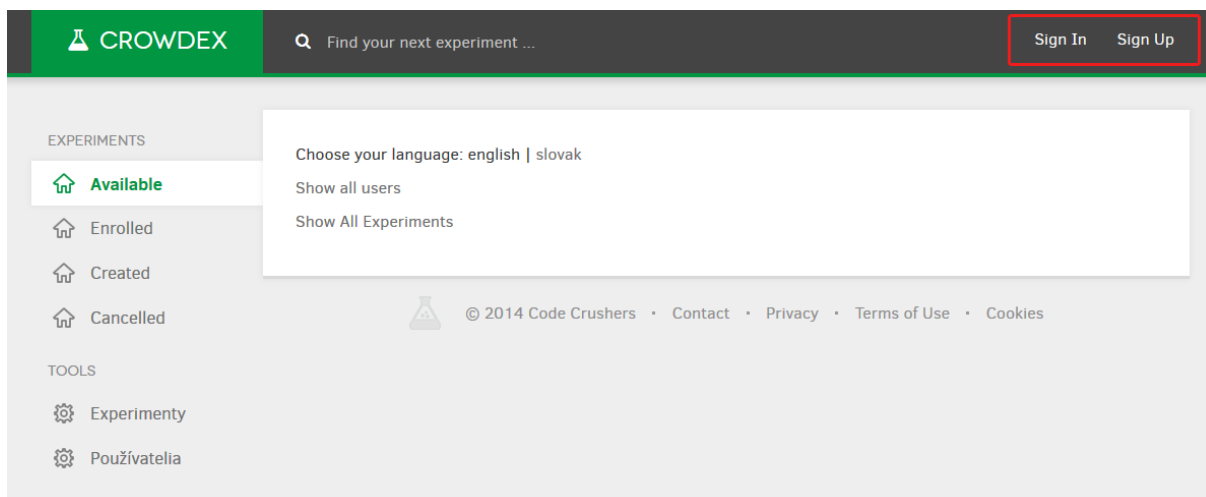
CROWDEX

Find your next experiment ...

Sign In Sign Up

EXPERIMENTS

Available

Enrolled

Created

Cancelled

TOOLS

Experimenty

Používatelia

Choose your language: english | slovak

Show all users

Show All Experiments

© 2014 Code Crushers · Contact · Privacy · Terms of Use · Cookies